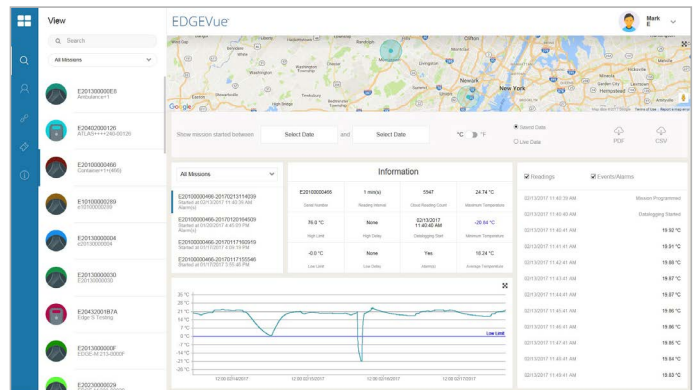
View

Search

All Missions

E2013000000E8
Ambulance+1

E20402000126
ATLAS+++(240-00126

E20100000460
Container+1(460)

E10100000269
e10100000269

E20130000004
e20130000004

E20130000030
E20130000030

E2043201B7A
Edge 5 Testing

E2013000000F
EDGE-M 213-0000F

E20230000029

EDGEVue

Mark E

Google

New York

Show mission started between: Select Date and Select Date °C °F

Stored Data
Live Data

PDF CSV

All Missions

E20100000466-20170213114039
Started at 02/13/2017 11:40:39 AM
Alarm(s)

E20100000466-20170120164509
Started at 01/20/2017 4:45:09 PM
Alarm(s)

E20100000466-20170117160919
Started at 01/17/2017 4:09:19 PM

E20100000466-20170117155546
Started at 01/17/2017 3:55:46 PM

Information

| E20100000466 | 1 min(s) | 5547 | 24.74 °C |
|---|---|---|---|
| Serial Number | Reading Interval | Clock Reading Count | Maximum Temperature |
| 76.0 °C | None | 02/13/2017 11:40:40 AM | -20.64 °C |
| High Limit | High Delay | Datalogging Start | Minimum Temperature |
| -0.0 °C | None | Yes | 18.24 °C |
| Low Limit | Low Delay | Alarm(s) | Average Temperature |

Readings | Events/Alarms

| | |
|---|---|
| 02/13/2017 11:40:39 AM | Mission Programmed |
| 02/13/2017 11:40:40 AM | Datalogging Started |
| 02/13/2017 11:40:41 AM | 19.92 °C |
| 02/13/2017 11:41:41 AM | 19.84 °C |
| 02/13/2017 11:42:41 AM | 19.80 °C |
| 02/13/2017 11:43:41 AM | 19.80 °C |
| 02/13/2017 11:44:41 AM | 19.87 °C |
| 02/13/2017 11:45:41 AM | 19.80 °C |
| 02/13/2017 11:46:41 AM | 19.80 °C |
| 02/13/2017 11:47:41 AM | 19.86 °C |
| 02/13/2017 11:48:41 AM | 19.80 °C |
| 02/13/2017 11:49:41 AM | 19.83 °C |

35 °C
28 °C
21 °C
14 °C
7 °C
0 °C
-7 °C
-14 °C
-21 °C
-28 °C

Low Limit

12:00 02/14/2017 12:00 02/15/2017 12:00 02/16/2017 12:00 02/17/2017